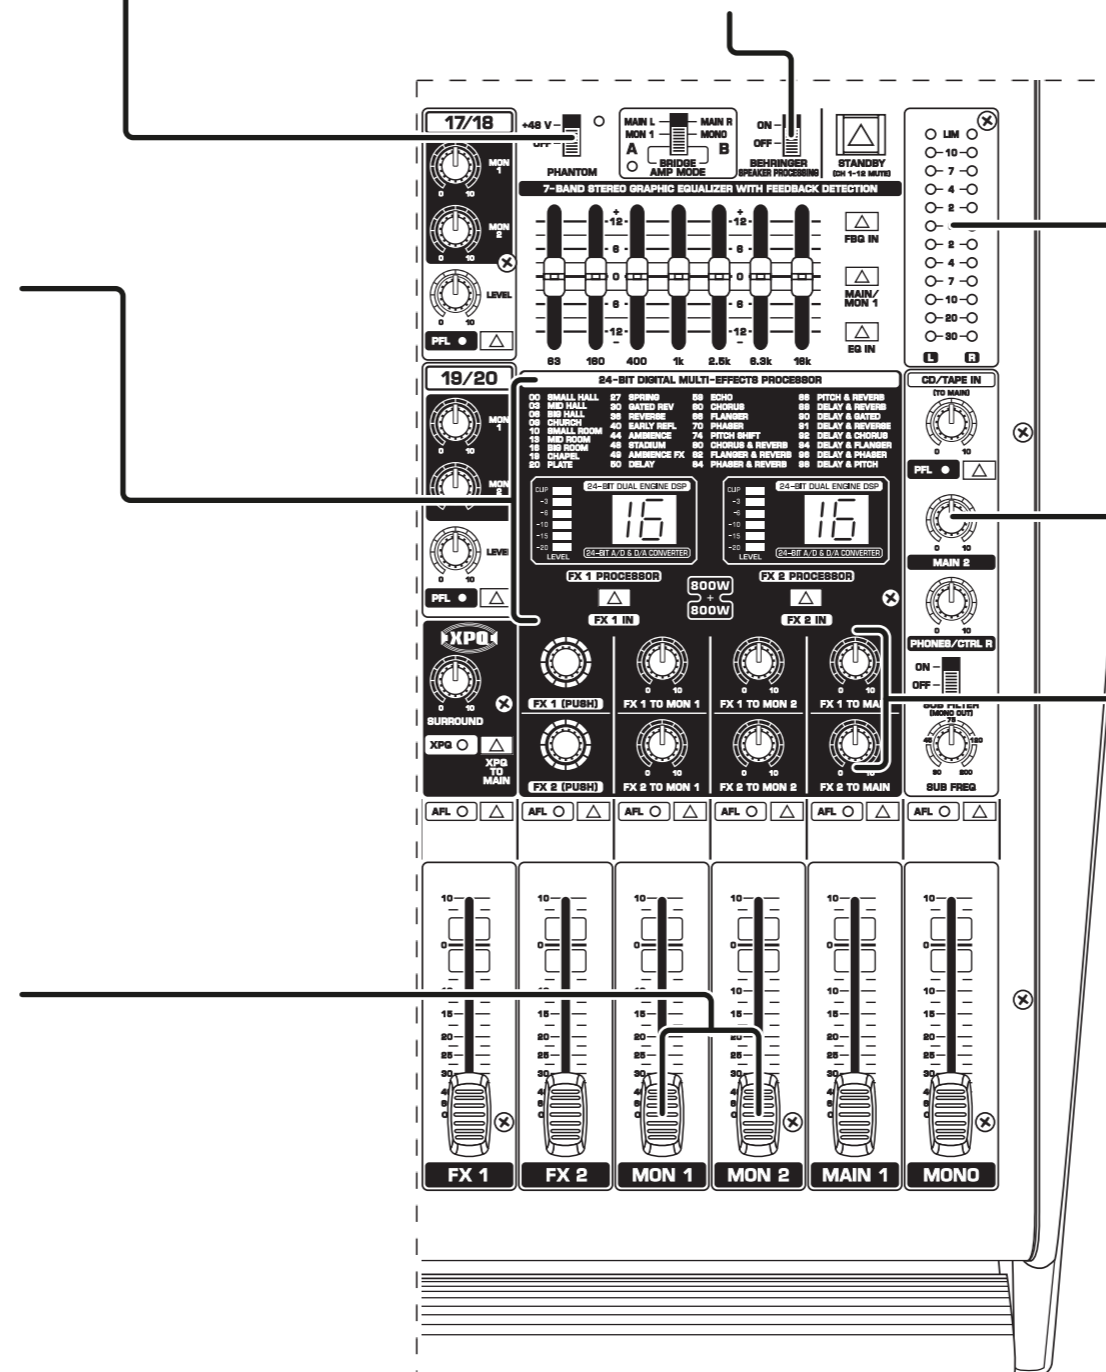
17/18

+48 V
OFF
PHANTOM

MAIN L
MON 1
A
MAIN R
MONO
B
BRIDGE
AMP MODE

ON
OFF
BEHRINGER
SPEAKER PROCESSING

STANDBY
(CH 1-12 MUTE)

LIM
10
7
4
2
0
2
4
7
10
20
30
L
R

MON 1
0 10
MON 2
0 10
LEVEL
0 10
PFL

7-BAND STEREO GRAPHIC EQUALIZER WITH FEEDBACK DETECTION

+
12
6
0
6
12
63 160 400 1k 2.5k 6.3k 16k

FBQ IN
MAIN/ MON 1
EQ IN

19/20
MON 1
MON 2
LEVEL
0 10
PFL

24-BIT DIGITAL MULTI-EFFECTS PROCESSOR

| | | | | | | | |
|---|---|---|---|---|---|---|---|
| 00 | SMALL HALL | 27 | SPRING | 58 | ECHO | 86 | PITCH & REVERB |
| 03 | MID HALL | 30 | GATED REV | 60 | CHORUS | 88 | DELAY & REVERB |
| 06 | BIG HALL | 36 | REVERSE | 66 | FLANGER | 90 | DELAY & GATED |
| 09 | CHURCH | 40 | EARLY REFL | 70 | PHASER | 92 | DELAY & REVERSE |
| 10 | SMALL ROOM | 44 | AMBIENCE | 74 | PITCH SHIFT | 92 | DELAY & CHORUS |
| 13 | MID ROOM | 46 | STADIUM | 80 | CHORUS & REVERB | 94 | DELAY & FLANGER |
| 16 | BIG ROOM | 48 | AMBIENCE FX | 82 | FLANGER & REVERB | 96 | DELAY & PHASER |
| 19 | CHAPEL | 50 | DELAY | 84 | PHASER & REVERB | 98 | DELAY & PITCH |
| 20 | PLATE | | | | | | |

24-BIT DUAL ENGINE DSP
CLIP
-3
-6
-10
-15
-20
LEVEL
16
24-BIT A/D & D/A CONVERTER
FX 1 PROCESSOR
FX 1 IN

800W
+
800W

24-BIT DUAL ENGINE DSP
CLIP
-3
-6
-10
-15
-20
LEVEL
16
24-BIT A/D & D/A CONVERTER
FX 2 PROCESSOR
FX 2 IN

CD/TAPE IN
(TO MAIN)
0 10
PFL
0 10
MAIN 2
0 10
PHONES/CTRL R
ON
OFF
SUB FILTER
(MONO OUT)
75
45 120
30 200
SUB FREQ

XPQ
0 10
SURROUND
XPQ
XPQ TO MAIN

FX 1 (PUSH)
FX 2 (PUSH)
0 10
FX 1 TO MON 1
0 10
FX 1 TO MON 2
0 10
FX 1 TO MAIN
0 10
FX 2 TO MON 1
0 10
FX 2 TO MON 2
0 10
FX 2 TO MAIN

AFL
AFL
AFL
AFL
AFL
AFL

10
0
10
15
20
25
30
40
50
60

FX 1
FX 2
MON 1
MON 2
MAIN 1
MONO